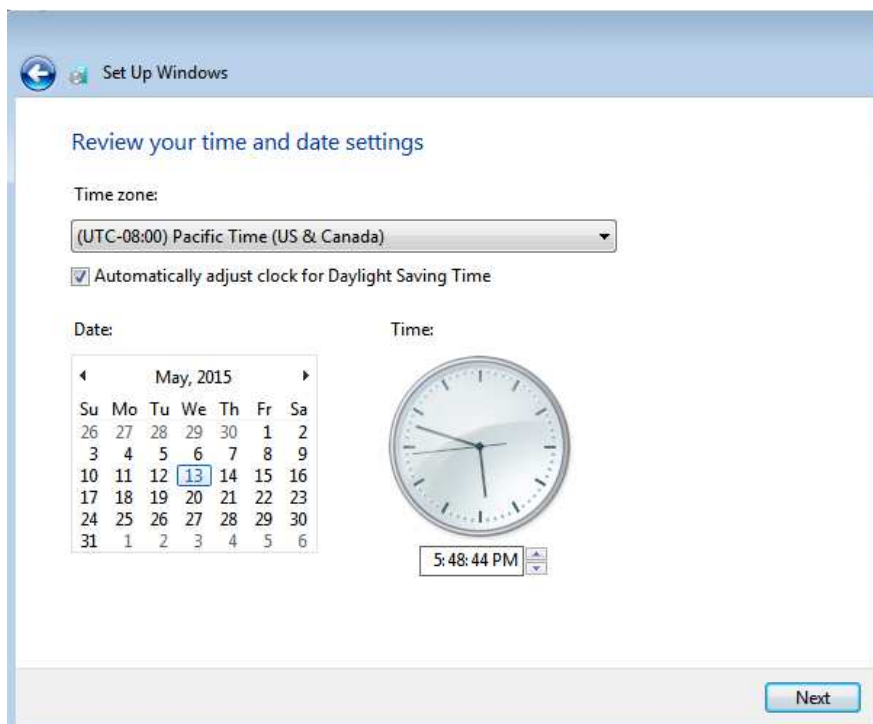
Set Up Windows

Review your time and date settings

Time zone:

(UTC-08:00) Pacific Time (US & Canada)

Automatically adjust clock for Daylight Saving Time

Date:

Time:

May, 2015

| Su | Mo | Tu | We | Th | Fr | Sa |
|---|---|---|---|---|---|---|
| 26 | 27 | 28 | 29 | 30 | 1 | 2 |
| 3 | 4 | 5 | 6 | 7 | 8 | 9 |
| 10 | 11 | 12 | 13 | 14 | 15 | 16 |
| 17 | 18 | 19 | 20 | 21 | 22 | 23 |
| 24 | 25 | 26 | 27 | 28 | 29 | 30 |
| 31 | 1 | 2 | 3 | 4 | 5 | 6 |

5:48:44 PM

Next